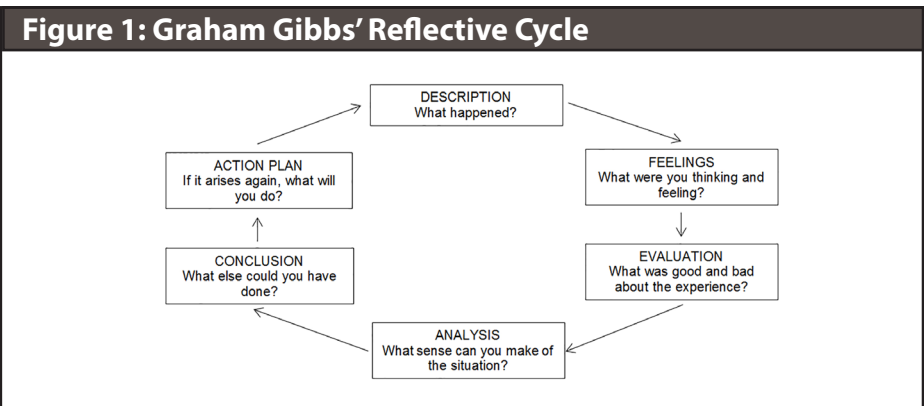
Figure 1: Graham Gibbs' Reflective Cycle

DESCRIPTION
What happened?

FEELINGS
What were you thinking and feeling?

EVALUATION
What was good and bad about the experience?

ANALYSIS
What sense can you make of the situation?

CONCLUSION
What else could you have done?

ACTION PLAN
If it arises again, what will you do?